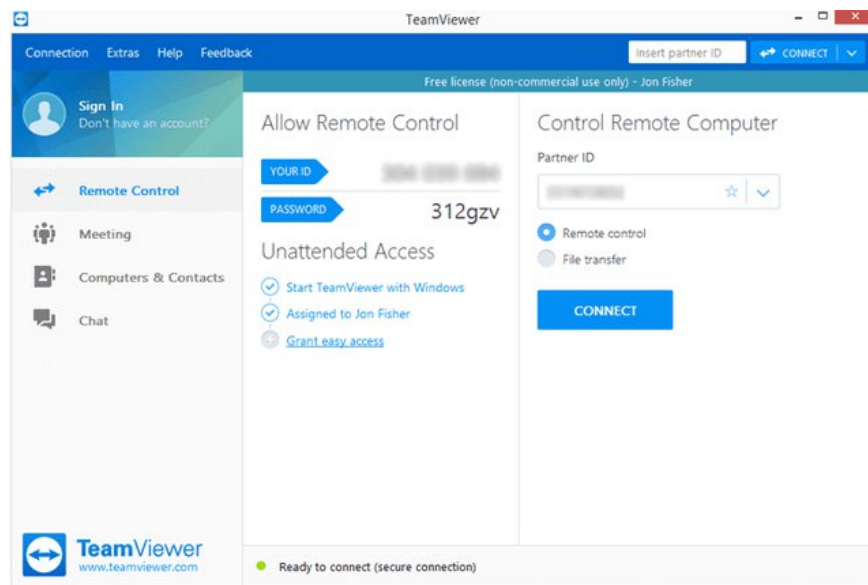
TeamViewer

Connection Extras Help Feedback

Insert partner ID

CONNECT

Free license (non-commercial use only) - Jon Fisher

Sign In
Don't have an account?

Remote Control

Meeting

Computers & Contacts

Chat

Allow Remote Control

YOUR ID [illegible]

PASSWORD 312gzv

Unattended Access

Start TeamViewer with Windows

Assigned to Jon Fisher

Grant easy access

Control Remote Computer

Partner ID

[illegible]

Remote control

File transfer

CONNECT

TeamViewer
www.teamviewer.com

Ready to connect (secure connection)